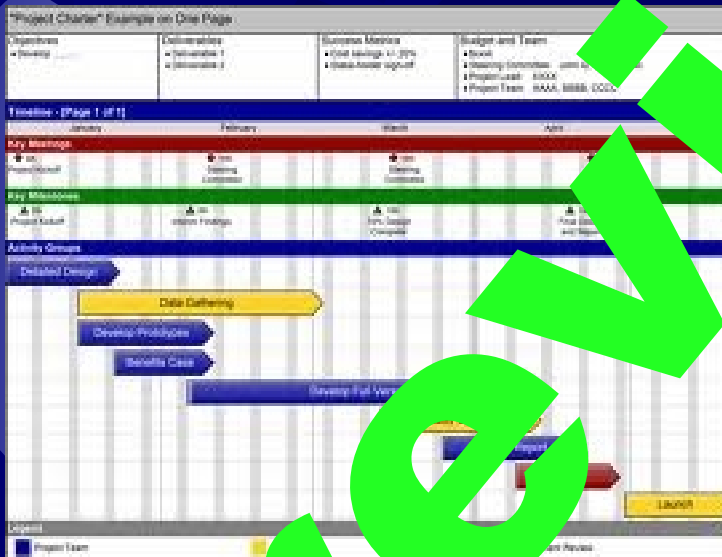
"Project Charter" Example on One Page

Objectives
• Develop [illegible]

Deliverables
• Deliverable 1
• Deliverable 2

Success Metrics
• Cost savings +/- 20%
• Status/Model sign-off

Budget and Team
• Budget
• Steering Committee: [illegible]
• Project Lead: XXXX
• Project Team: AAAA, BBBB, CCCC

Timeline - [Page 1 of 1]

January
February
March
April

Key Meetings
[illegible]
Project Kickoff
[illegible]
Steering Committee
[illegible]
Steering Committee

Key Milestones
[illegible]
Project Kickoff
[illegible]
Interim Findings
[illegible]
50% Design Complete
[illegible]
Final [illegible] and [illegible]

Activity Groups
Detailed Design
Data Gathering
Develop Prototypes
Benefits Case
Develop Full Ver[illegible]
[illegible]port
Launch

Legend
Project Exam
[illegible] Review